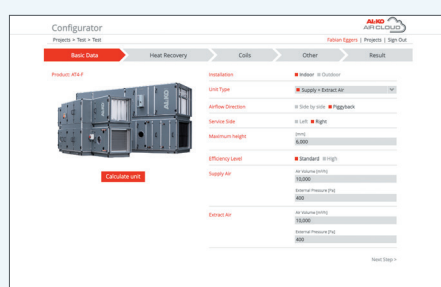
Configurator

AL-KO AIR CLOUD

Projects > Test > Test

Fabian Eggers | Projects | Sign Out

Basic Data

Heat Recovery

Coils

Other

Result

Product: AT4-F

Calculate unit

Installation

Indoor Outdoor

Unit Type

Supply + Extract Air

Airflow Direction

Side by side Piggyback

Service Side

Left Right

Maximum height

(mm)

6.000

Efficiency Level

Standard High

Supply Air

Air Volume (m³/h)

10.000

External Pressure (Pa)

400

Extract Air

Air Volume (m³/h)

10.000

External Pressure (Pa)

400

Next Step >